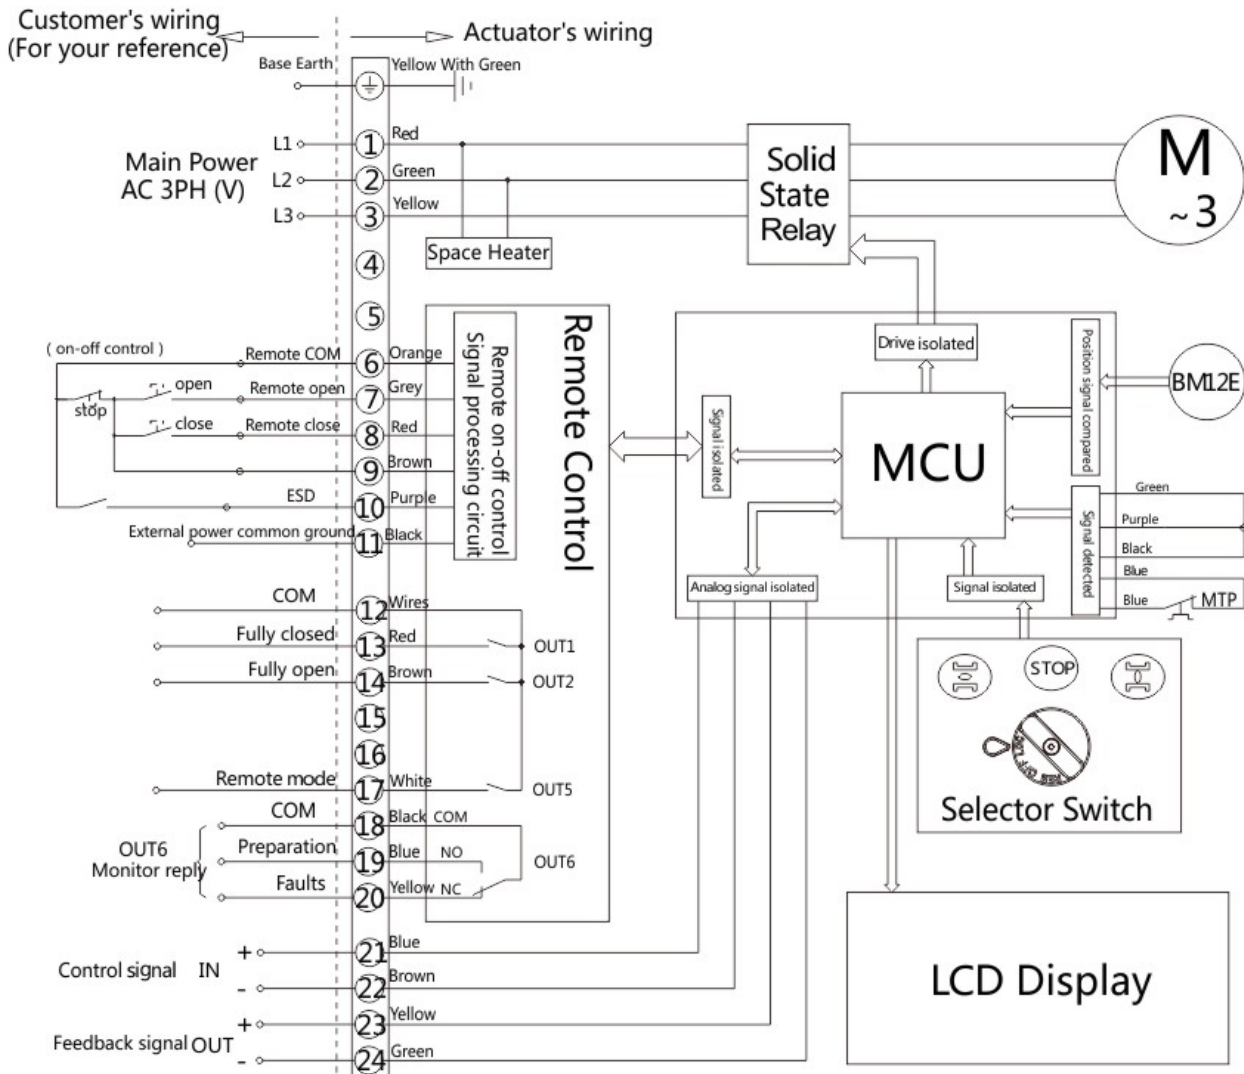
Customer's wiring
(For your reference)

Actuator's wiring

Base Earth

Yellow With Green

Main Power
AC 3PH (V)

L1
L2
L3

1 Red
2 Green
3 Yellow

Space Heater

Solid
State
Relay

M
~3

4

5

( on-off control )

stop

open

close

Remote COM
Remote open
Remote close

ESD

External power common ground

6 Orange
7 Grey
8 Red
9 Brown
10 Purple
11 Black

Remote on-off control
Signal processing circuit

Remote Control

Signal isolated

Drive isolated

MCU

Position signal compared

BM12E

Signal detected

Green
Purple
Black
Blue
Blue

MTP

Analog signal isolated

Signal isolated

STOP

Selector Switch

COM
Fully closed
Fully open

12 Wires
13 Red
14 Brown
15
16

OUT1
OUT2

Remote mode

17 White

OUT5

COM

OUT6
Monitor reply

Preparation
Faults

18 Black COM
19 Blue NO
20 Yellow NC

OUT6

Control signal IN

+
-

21 Blue
22 Brown

Feedback signal OUT

+
-

23 Yellow
24 Green

LCD Display